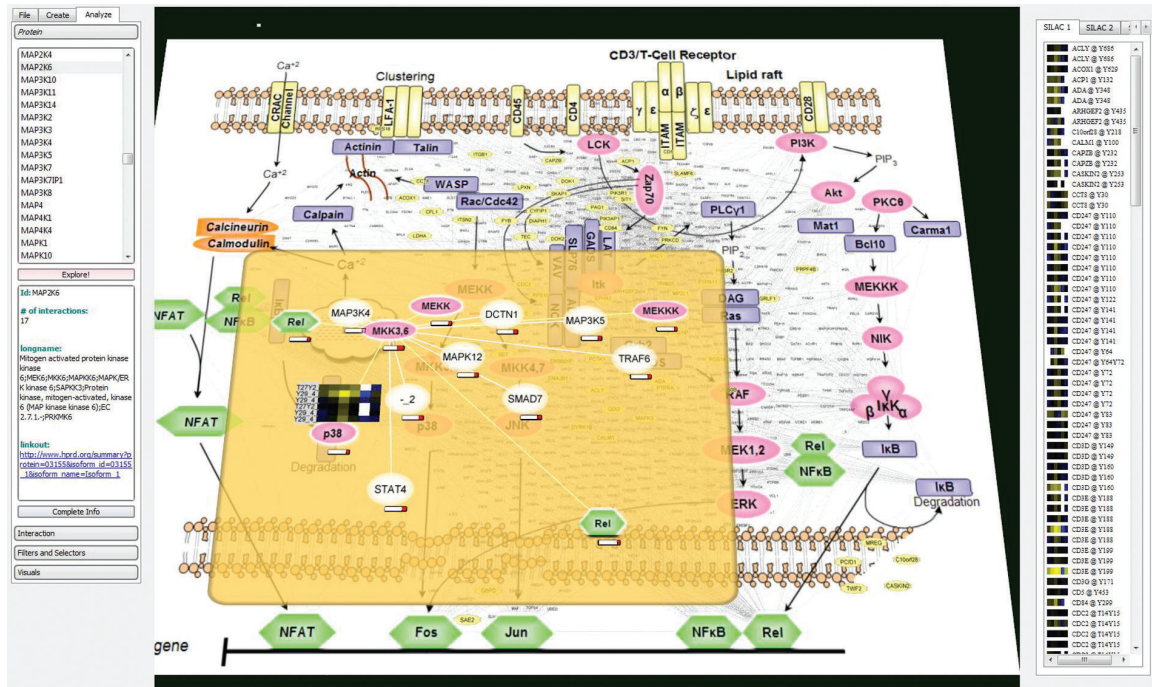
File Create Analyze

Protein

MAP2K4
MAP2K6
MAP3K10
MAP3K11
MAP3K14
MAP3K2
MAP3K3
MAP3K4
MAP3K5
MAP3K7
MAP3K7IP1
MAP3K8
MAP4
MAP4K1
MAP4K4
MAPK1
MAPK10

Explore!

Id: MAP2K6

# of interactions:
17

longname:
Mitogen activated protein kinase 6;MEK6;MKK6;MAPKK6;MAPK/ERK kinase 6;SAPKK3;Protein kinase, mitogen-activated, kinase 6 (MAP kinase kinase 6);EC 2.7.1.-;PRKMK6

linkout:
http://www.hprd.org/summary?protein=03155&isoform_id=03155_1&isoform_name=Isoform_1

Complete Info

Interaction

Filters and Selectors

Visuals

CD3/T-Cell Receptor
Clustering
Lipid raft
Ca+2
CRAC Channel
LFA-1
CD45
CD4
γ ε α β ζ ε
ITAM ITAM
CD28
Actinin
Talin
Actin
LCK
Zap70
PI3K
PIP3
Ca+2
WASP
Rac/Cdc42
Calpain
PLCγ1
Akt
PKCθ
Calcineurin
Calmodulin
PIP2
Mat1
Bcl10
Carma1
Ca+2
MEKK
SLP76
GADS
LAT
VAV
NCK
Itk
DAG
Ras
MEKKK
Rel
NFAT
NFκB
Rel
MAP3K4
MEKK
DCTN1
MAP3K5
MEKKK
MKK3,6
MAPK12
TRAF6
NIK
MKK4,7
SMAD7
-_2
p38
p38
JNK
RAF
IκK
γ
β
α
MEK1,2
Rel
NFκB
IκB
Degradation
STAT4
ERK
IκB
Degradation
Rel
NFAT
Fos
Jun
NFκB
Rel
gene

SILAC 1 SILAC 2

ACLY @ Y686
ACLY @ Y686
ACOX1 @ Y629
ACP1 @ Y132
ADA @ Y348
ADA @ Y348
ARHGEF2 @ Y435
ARHGEF2 @ Y435
C10orf28 @ Y218
CALM1 @ Y100
CAPZB @ Y232
CAPZB @ Y232
CASKIN2 @ Y253
CASKIN2 @ Y253
CCT8 @ Y30
CCT8 @ Y30
CD247 @ Y110
CD247 @ Y110
CD247 @ Y110
CD247 @ Y110
CD247 @ Y110
CD247 @ Y110
CD247 @ Y110
CD247 @ Y110
CD247 @ Y110
CD247 @ Y122
CD247 @ Y141
CD247 @ Y141
CD247 @ Y141
CD247 @ Y141
CD247 @ Y64
CD247 @ Y64Y72
CD247 @ Y72
CD247 @ Y72
CD247 @ Y72
CD247 @ Y72
CD247 @ Y83
CD247 @ Y83
CD247 @ Y83
CD3D @ Y149
CD3D @ Y149
CD3D @ Y160
CD3D @ Y160
CD3D @ Y160
CD3E @ Y188
CD3E @ Y188
CD3E @ Y188
CD3E @ Y188
CD3E @ Y188
CD3E @ Y188
CD3E @ Y199
CD3E @ Y199
CD3E @ Y199
CD3G @ Y171
CD5 @ Y453
CD84 @ Y299
CDC2 @ T14Y15
CDC2 @ T14Y15
CDC2 @ T14Y15
CDC2 @ T14Y15